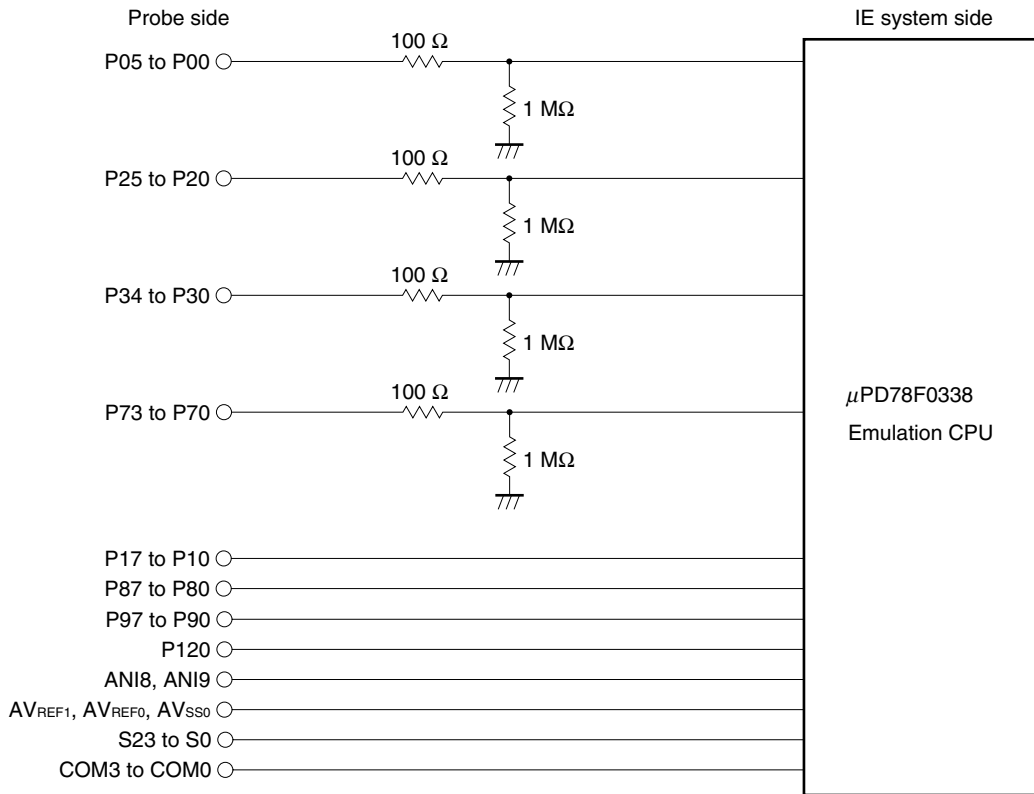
Probe side

IE system side

P05 to P00

100 Ω

1 MΩ

P25 to P20

100 Ω

1 MΩ

P34 to P30

100 Ω

1 MΩ

P73 to P70

100 Ω

1 MΩ

μPD78F0338

Emulation CPU

P17 to P10

P87 to P80

P97 to P90

P120

ANI8, ANI9

$AV_{REF1}$, $AV_{REF0}$, $AV_{SS0}$

S23 to S0

COM3 to COM0